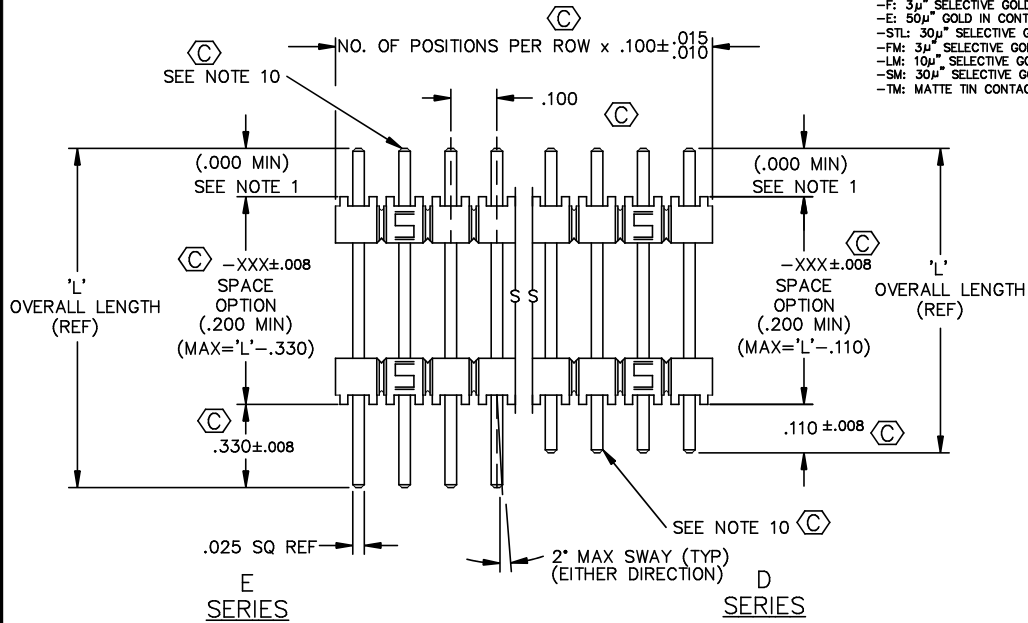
–F: 3μ" SELECTIVE GOLD
–E: 50μ" GOLD IN CONT
–STL: 30μ" SELECTIVE G
–FM: 3μ" SELECTIVE GOL
–LM: 10μ" SELECTIVE GO
–SM: 30μ" SELECTIVE GO
–TM: MATTE TIN CONTAC

C

NO. OF POSITIONS PER ROW x .100± $^{.015}_{.010}$

C

SEE NOTE 10

.100

C

(.000 MIN)
SEE NOTE 1

(.000 MIN)
SEE NOTE 1

C –XXX±.008
SPACE
OPTION
(.200 MIN)
(MAX='L'–.330)

'L'
OVERALL LENGTH
(REF)

S S

C
–XXX±.008
SPACE
OPTION
(.200 MIN)
(MAX='L'–.110)

'L'
OVERALL LENGTH
(REF)

C
.330±.008

.110 ±.008 C

SEE NOTE 10 C

.025 SQ REF

2° MAX SWAY (TYP)
(EITHER DIRECTION)

E
SERIES

D
SERIES